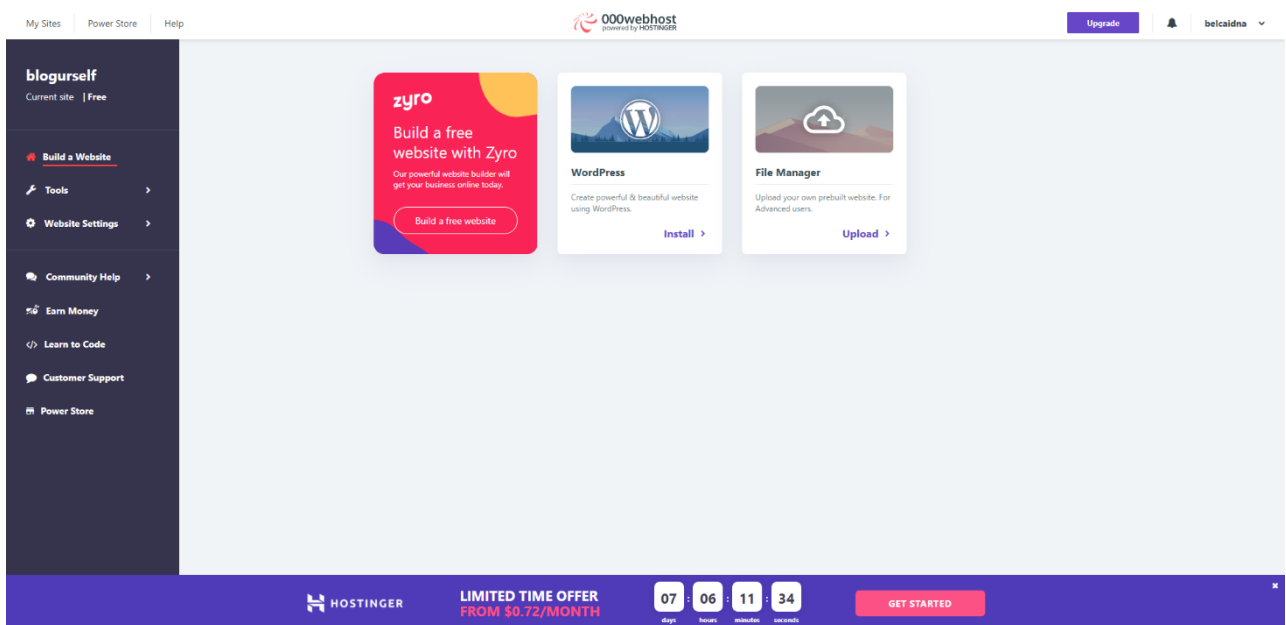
My Sites Power Store Help

000webhost
powered by HOSTINGER

Upgrade

belcaidna

blogurself
Current site | Free

Build a Website
Tools
Website Settings

Community Help
Earn Money
Learn to Code
Customer Support
Power Store

zyro
Build a free website with Zyro
Our powerful website builder will get your business online today.
Build a free website

WordPress
Create powerful & beautiful website using WordPress.
Install

File Manager
Upload your own prebuilt website. For Advanced users.
Upload

HOSTINGER
LIMITED TIME OFFER
FROM $0.72/MONTH
07 days : 06 hours : 11 minutes : 34 seconds
GET STARTED